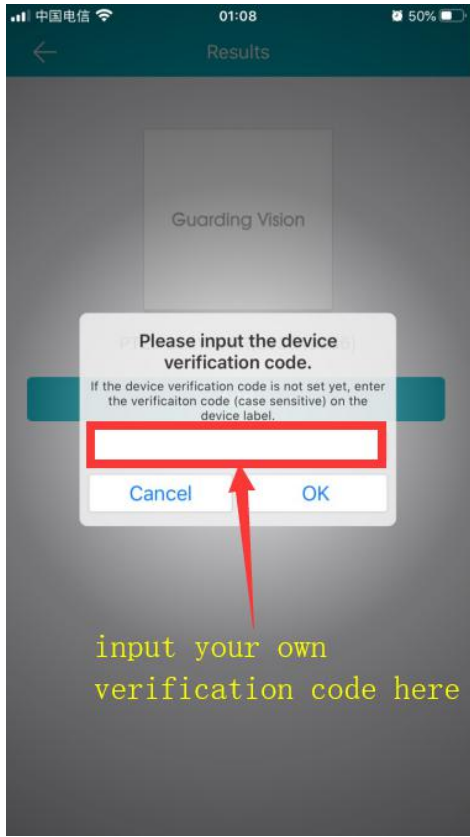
中国电信 01:08 50%

Results

Guarding Vision

Please input the device verification code.

If the device verification code is not set yet, enter the verificaiton code (case sensitive) on the device label.

Cancel OK

input your own verification code here